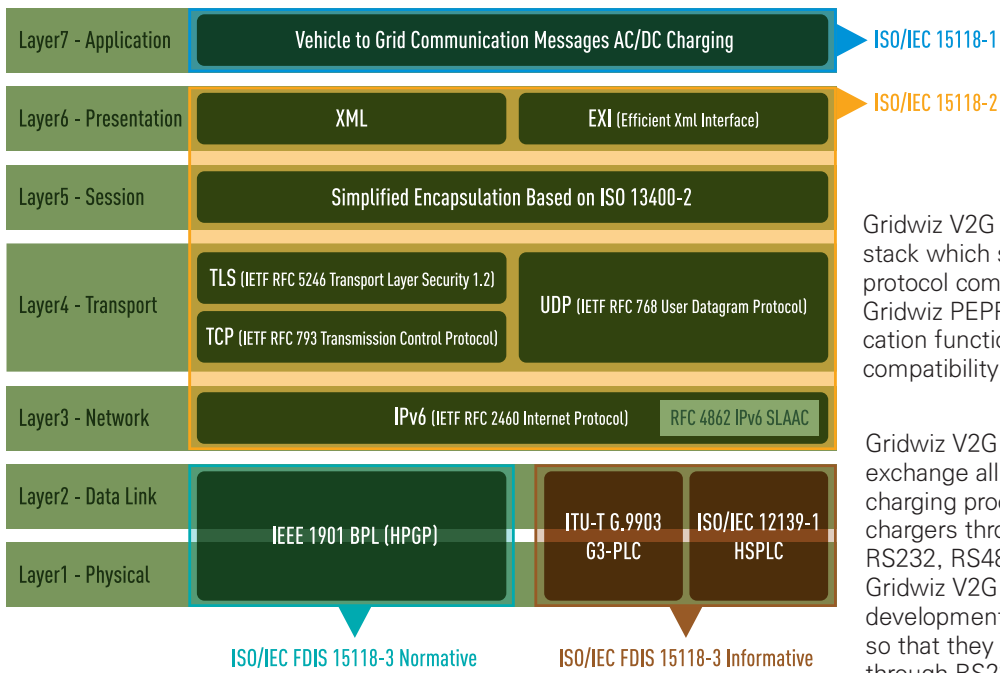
Layer7 - Application

Vehicle to Grid Communication Messages AC/DC Charging

ISO/IEC 15118-1

Layer6 - Presentation

XML

EXI (Efficient Xml Interface)

ISO/IEC 15118-2

Layer5 - Session

Simplified Encapsulation Based on ISO 13400-2

Layer4 - Transport

TLS (IETF RFC 5246 Transport Layer Security 1.2)

TCP (IETF RFC 793 Transmission Control Protocol)

UDP (IETF RFC 768 User Datagram Protocol)

Layer3 - Network

IPv6 (IETF RFC 2460 Internet Protocol)

RFC 4862 IPv6 SLAAC

Layer2 - Data Link

Layer1 - Physical

IEEE 1901 BPL (HPGP)

ITU-T G.9903 G3-PLC

ISO/IEC 12139-1 HSPLC

ISO/IEC FDIS 15118-3 Normative

ISO/IEC FDIS 15118-3 Informative

Gridwiz V2G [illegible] stack which s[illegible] protocol com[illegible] Gridwiz PEP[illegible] cation functi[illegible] compatibility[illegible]

Gridwiz V2G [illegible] exchange all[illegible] charging pro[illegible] chargers thro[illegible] RS232, RS48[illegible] Gridwiz V2G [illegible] development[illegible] so that they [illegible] through RS2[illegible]